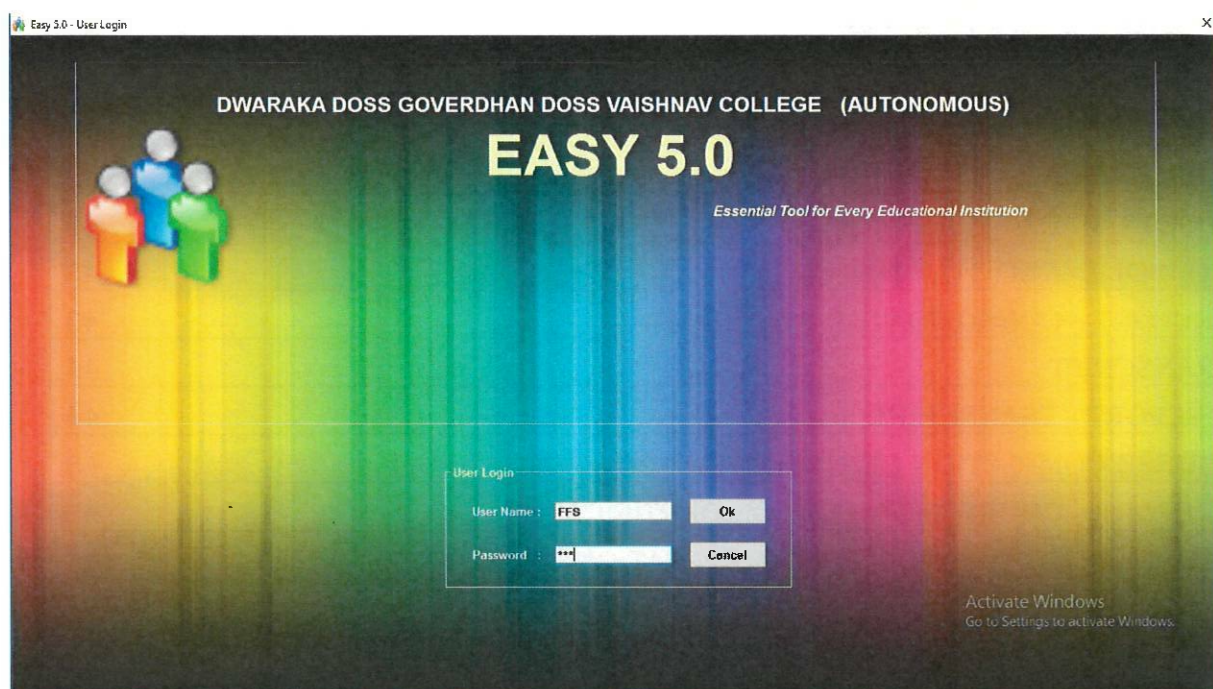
Easy 5.0 - User Login

×

DWARAKA DOSS GOVERDHAN DOSS VAISHNAV COLLEGE (AUTONOMOUS)

EASY 5.0

Essential Tool for Every Educational Institution

User Login

User Name : FFS

Ok

Password : ***

Cancel

Activate Windows
Go to Settings to activate Windows.